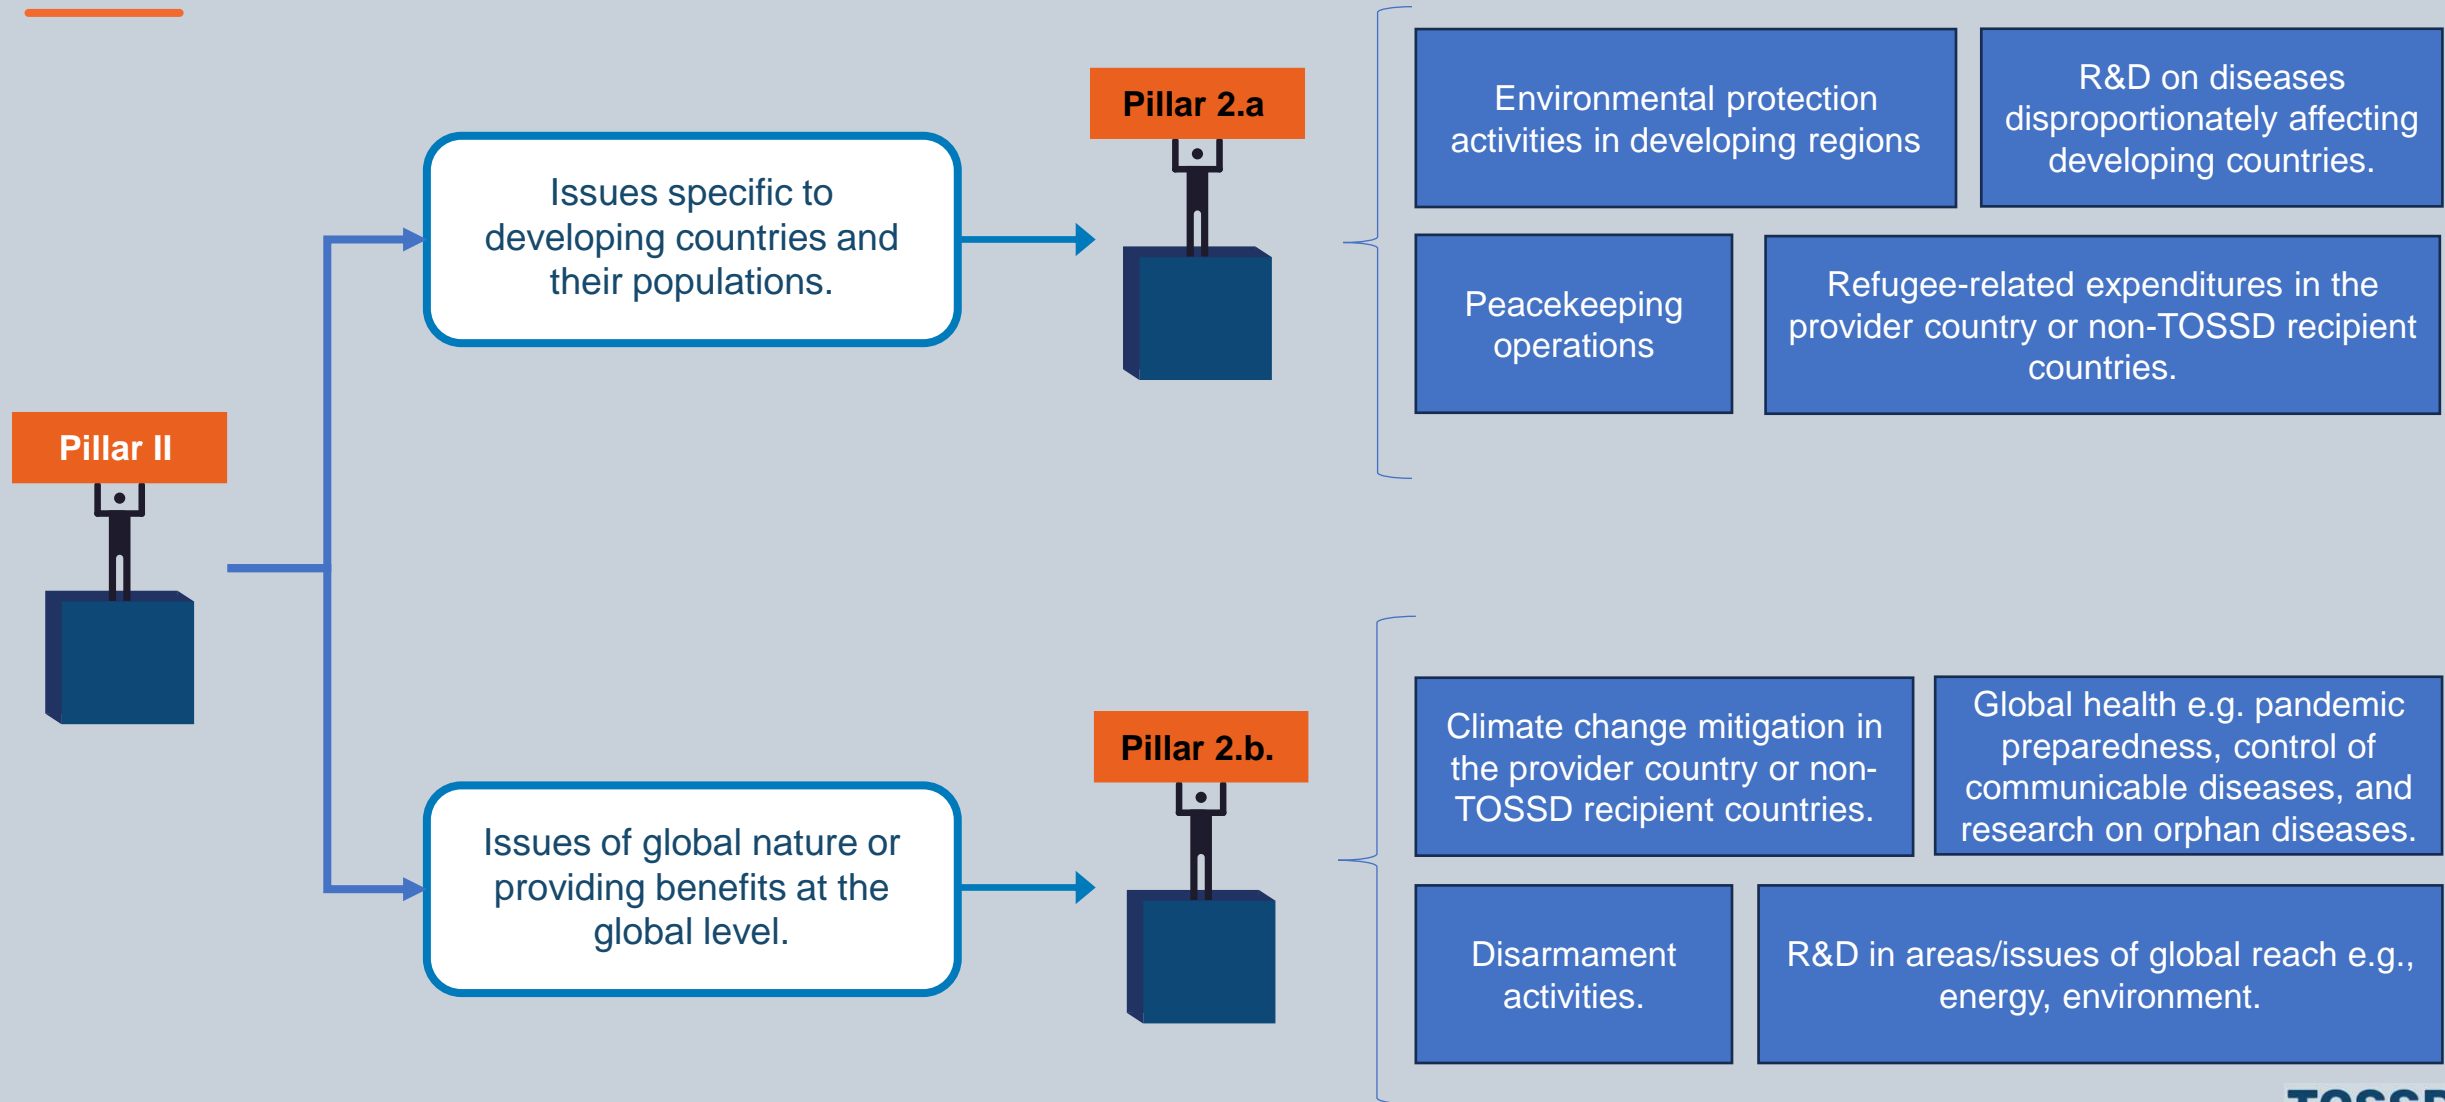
Pillar II

Issues specific to developing countries and their populations.

Pillar 2.a

Environmental protection activities in developing regions

R&D on diseases disproportionately affecting developing countries.

Peacekeeping operations

Refugee-related expenditures in the provider country or non-TOSSD recipient countries.

Issues of global nature or providing benefits at the global level.

Pillar 2.b.

Climate change mitigation in the provider country or non-TOSSD recipient countries.

Global health e.g. pandemic preparedness, control of communicable diseases, and research on orphan diseases.

Disarmament activities.

R&D in areas/issues of global reach e.g., energy, environment.

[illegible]